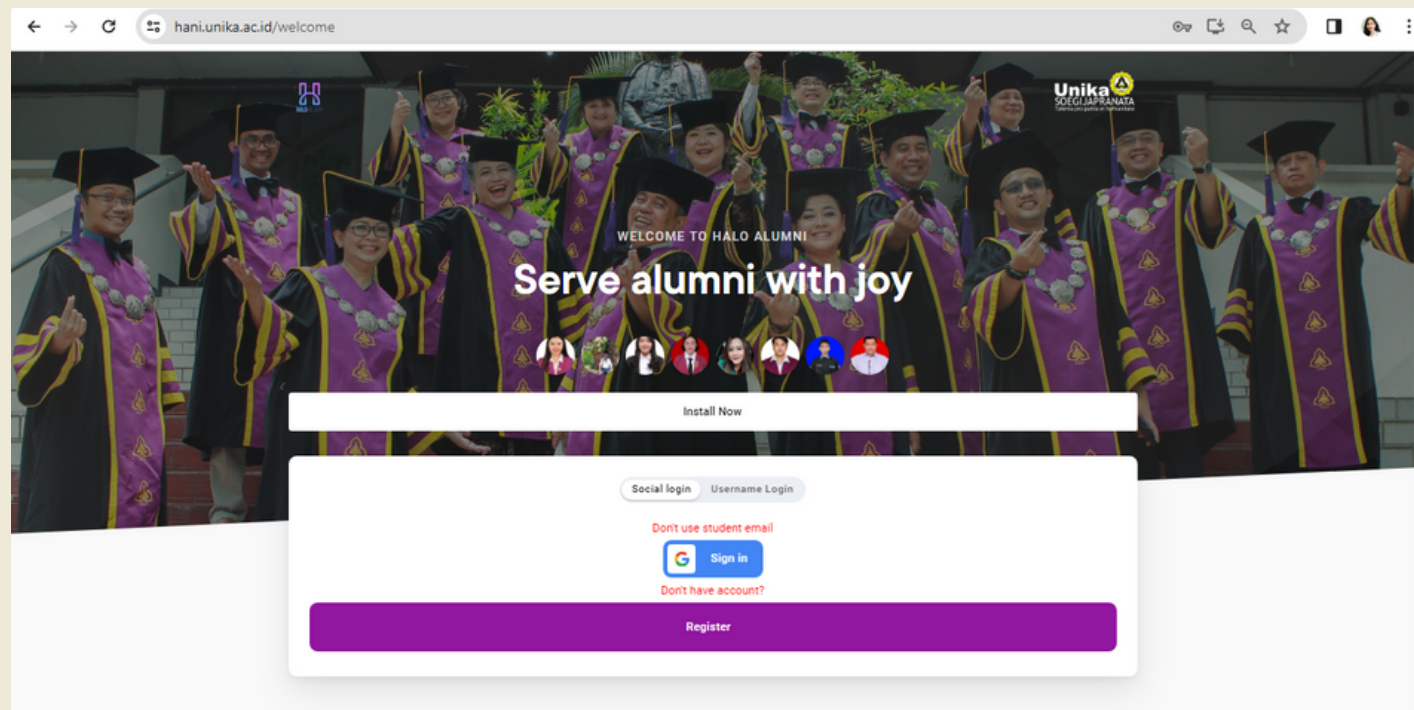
hani.unika.ac.id/welcome

Unika SOEGIJAPRANATA

WELCOME TO HALO ALUMNI

Serve alumni with joy

Install Now

Social login Username Login

Don't use student email

Sign in

Don't have account?

Register